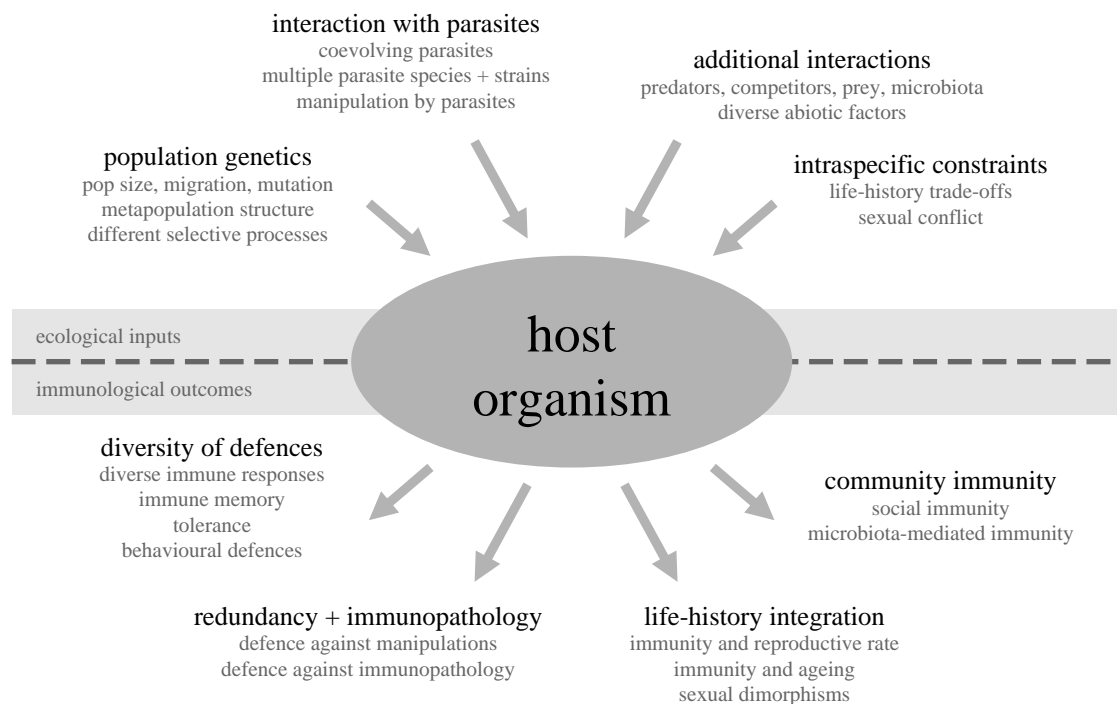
interaction with parasites
coevolving parasites
multiple parasite species + strains
manipulation by parasites

additional interactions
predators, competitors, prey, microbiota
diverse abiotic factors

population genetics
pop size, migration, mutation
metapopulation structure
different selective processes

intraspecific constraints
life-history trade-offs
sexual conflict

ecological inputs

immunological outcomes

host
organism

diversity of defences
diverse immune responses
immune memory
tolerance
behavioural defences

community immunity
social immunity
microbiota-mediated immunity

redundancy + immunopathology
defence against manipulations
defence against immunopathology

life-history integration
immunity and reproductive rate
immunity and ageing
sexual dimorphisms